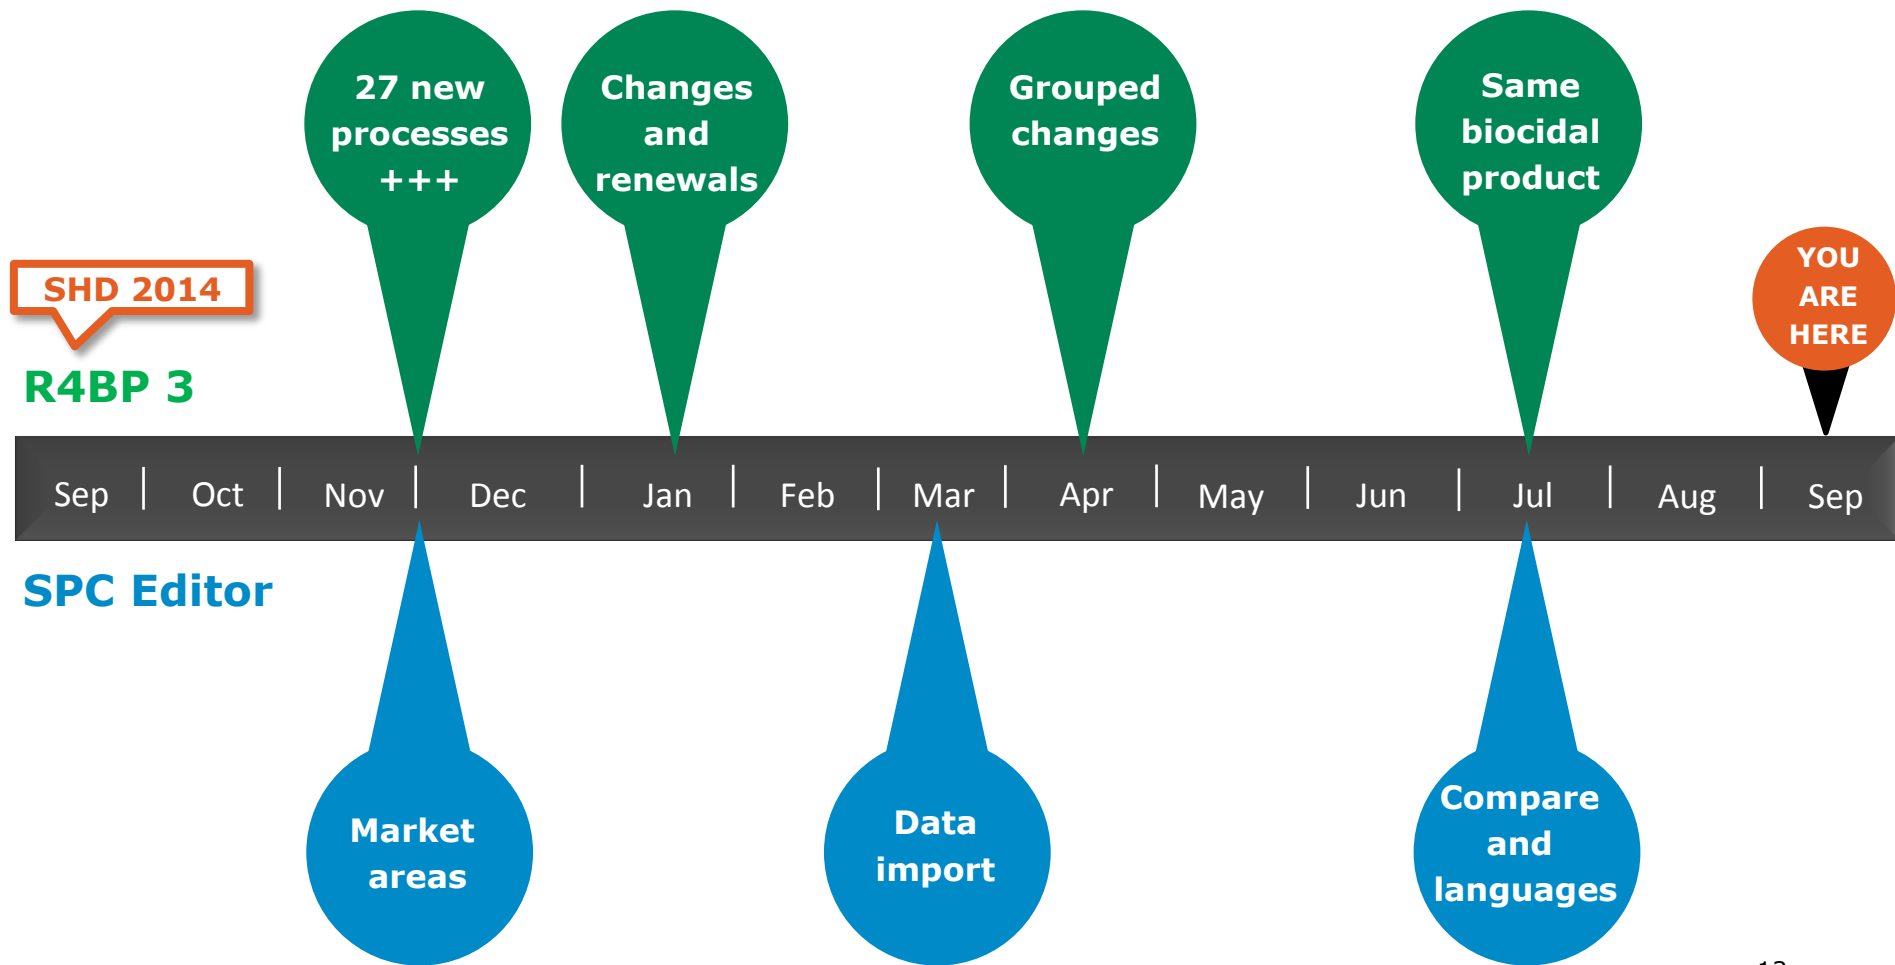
27 new processes +++

Changes and renewals

Grouped changes

Same biocidal product

SHD 2014

R4BP 3

YOU ARE HERE

| Sep | Oct | Nov | Dec | Jan | Feb | Mar | Apr | May | Jun | Jul | Aug | Sep |
|---|---|---|---|---|---|---|---|---|---|---|---|---|

SPC Editor

Market areas

Data import

Compare and languages

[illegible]